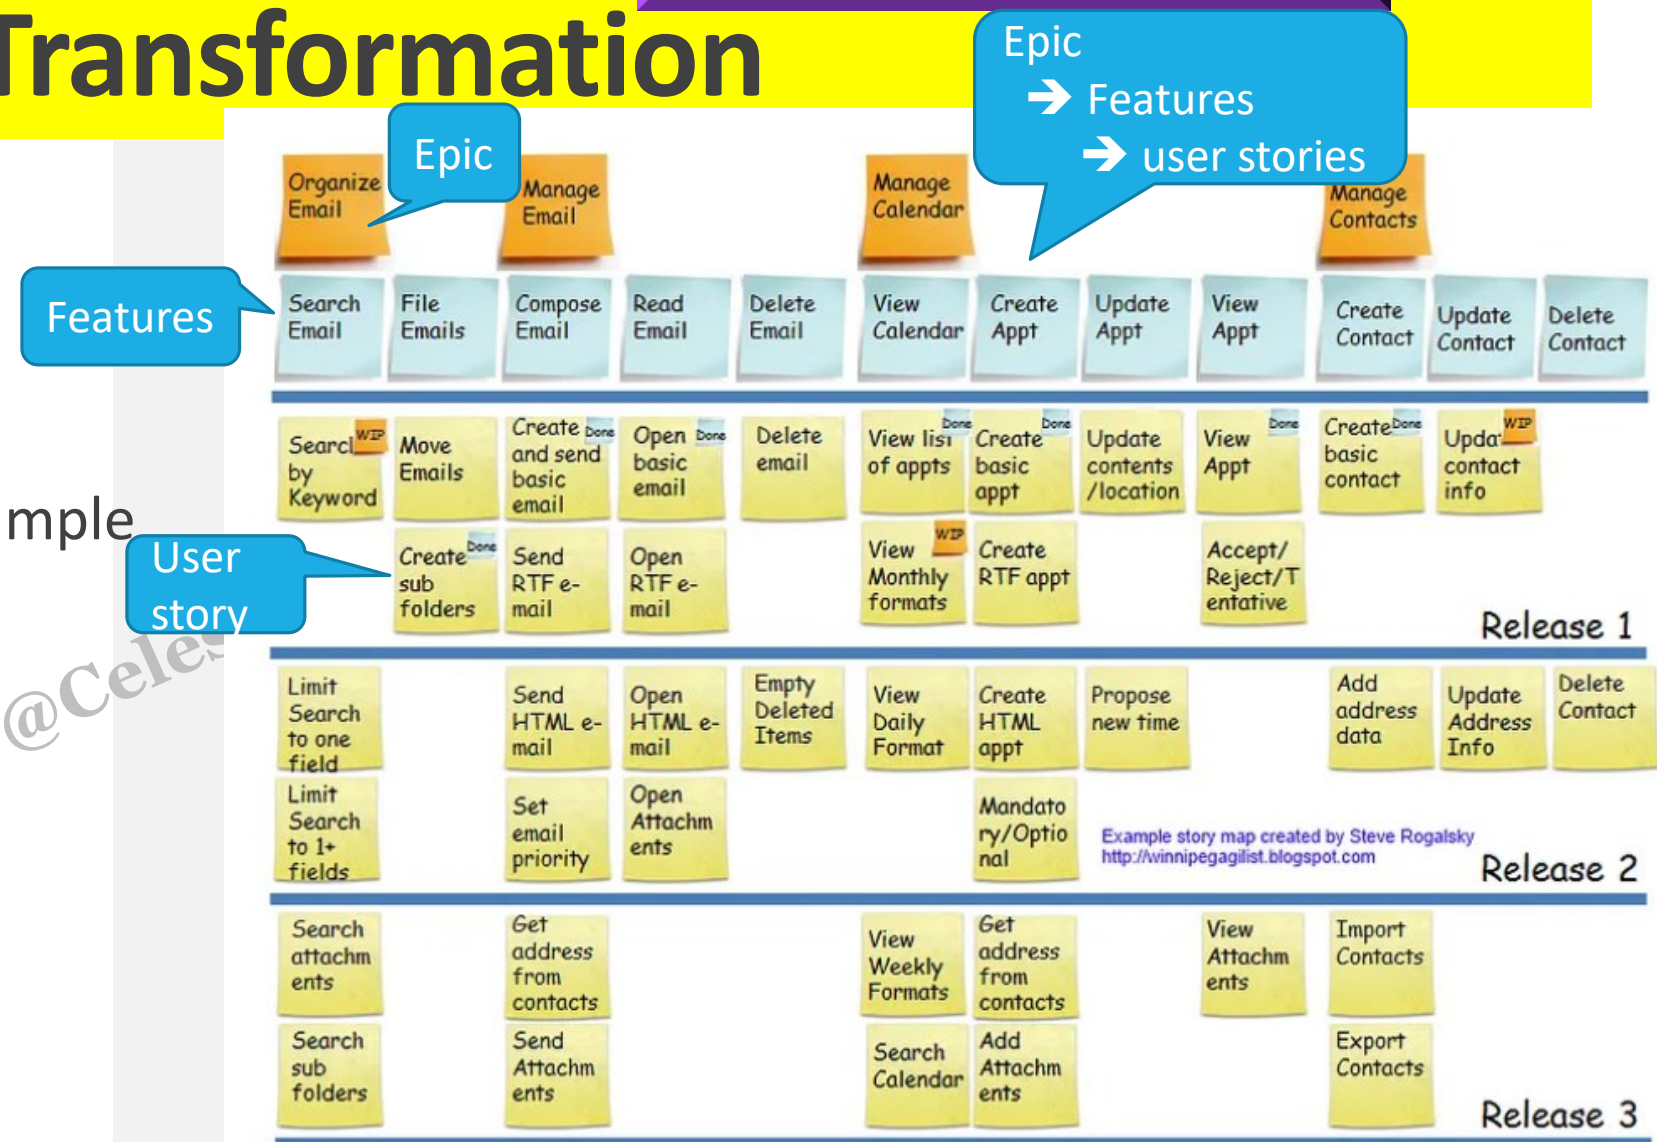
Transformation

Epic
➔ Features
➔ user stories

Epic

Organize Email

Manage Email

Manage Calendar

Manage Contacts

Features

Search Email

File Emails

Compose Email

Read Email

Delete Email

View Calendar

Create Appt

Update Appt

View Appt

Create Contact

Update Contact

Delete Contact

Search by Keyword WIP

Move Emails

Create and send basic email Done

Open basic email Done

Delete email

View list of appts Done

Create basic appt Done

Update contents /location

View Appt Done

Create basic contact Done

Update contact info WIP

mple

User story

Create sub folders Done

Send RTF e-mail

Open RTF e-mail

View Monthly formats WIP

Create RTF appt

Accept/ Reject/T entative

Release 1

@Cele

Limit Search to one field

Send HTML e-mail

Open HTML e-mail

Empty Deleted Items

View Daily Format

Create HTML appt

Propose new time

Add address data

Update Address Info

Delete Contact

Limit Search to 1+ fields

Set email priority

Open Attachm ents

Mandato ry/Optio nal

Example story map created by Steve Rogalsky
http://winnipegagilist.blogspot.com

Release 2

Search attachm ents

Get address from contacts

View Weekly Formats

Get address from contacts

View Attachm ents

Import Contacts

Search sub folders

Send Attachm ents

Search Calendar

Add Attachm ents

Export Contacts

Release 3